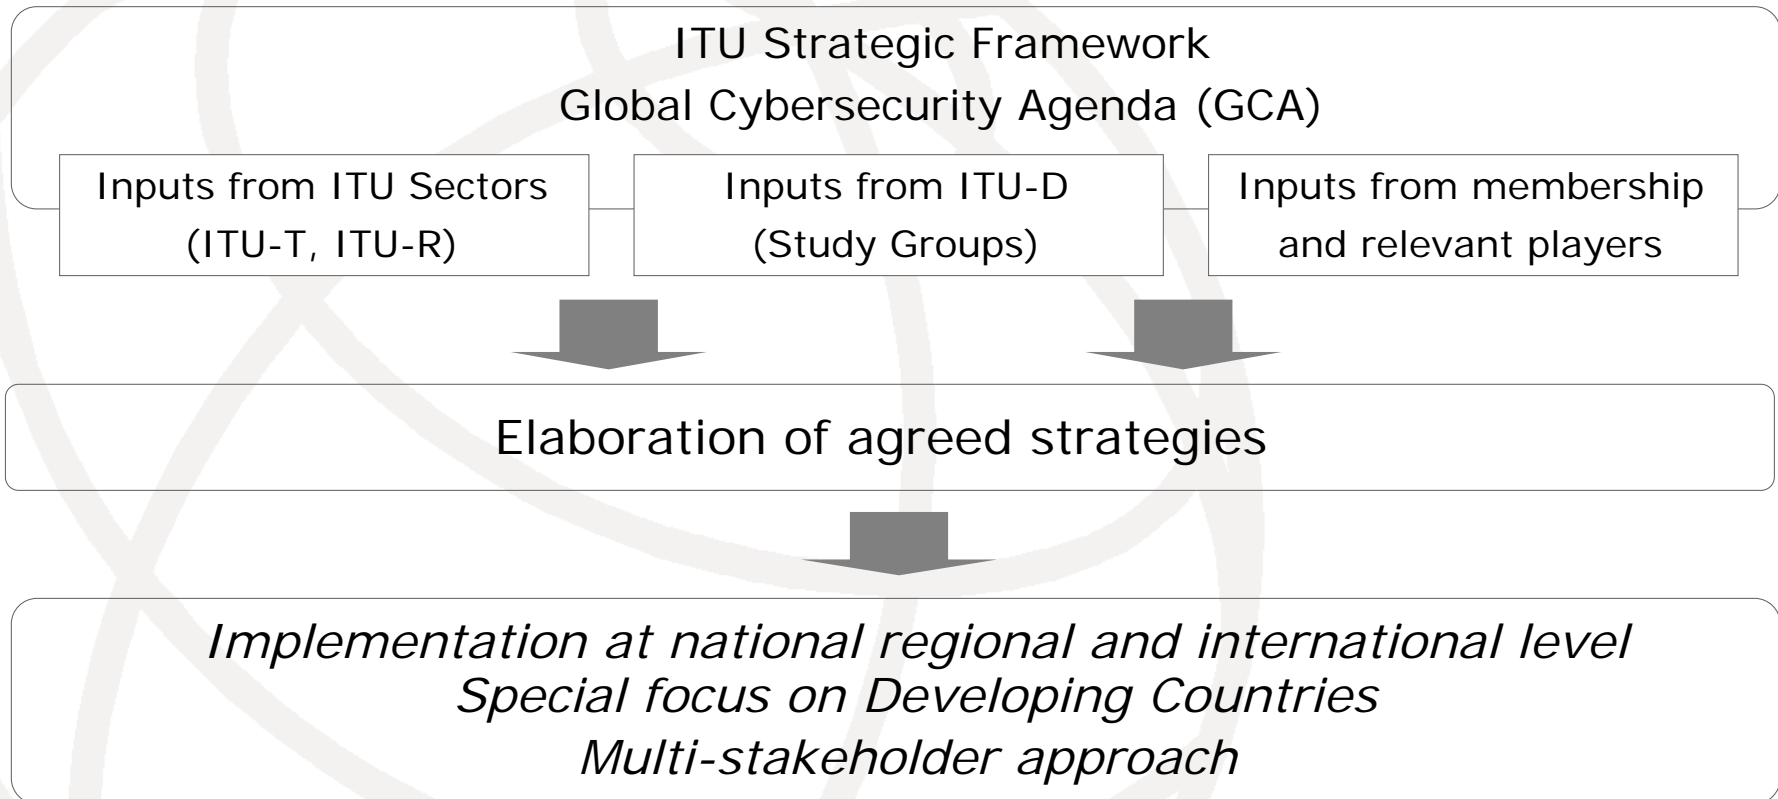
ITU Strategic Framework
Global Cybersecurity Agenda (GCA)

Inputs from ITU Sectors (ITU-T, ITU-R)

Inputs from ITU-D (Study Groups)

Inputs from membership and relevant players

Elaboration of agreed strategies

*Implementation at national regional and international level*
*Special focus on Developing Countries*
*Multi-stakeholder approach*